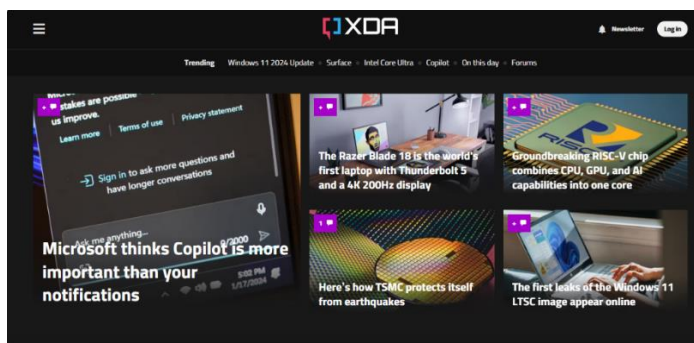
XDA

Newsletter

Log in

Trending Windows 11 2024 Update Surface Intel Core Ultra Copilot On this day Forums

stakes are possible us improve.

Learn more Terms of use Privacy statement

Sign in to ask more questions and have longer conversations

Ask me anything...

0/2000

5:02 PM 1/17/2024

Microsoft thinks Copilot is more important than your notifications

The Razer Blade 18 is the world's first laptop with Thunderbolt 5 and a 4K 200Hz display

Groundbreaking RISC-V chip combines CPU, GPU, and AI capabilities into one core

Here's how TSMC protects itself from earthquakes

The first leaks of the Windows 11 LTSC image appear online